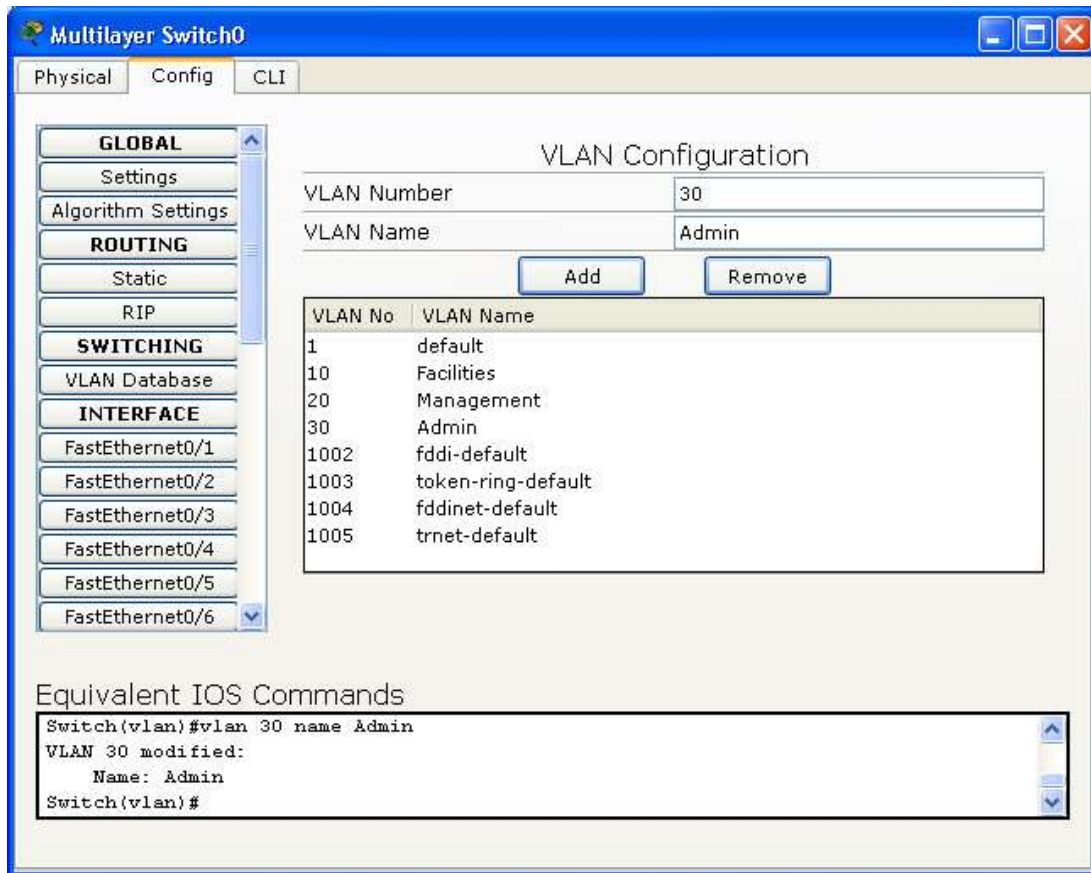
Multilayer Switch0

Physical Config CLI

GLOBAL
Settings
Algorithm Settings
ROUTING
Static
RIP
SWITCHING
VLAN Database
INTERFACE
FastEthernet0/1
FastEthernet0/2
FastEthernet0/3
FastEthernet0/4
FastEthernet0/5
FastEthernet0/6

VLAN Configuration

VLAN Number 30
VLAN Name Admin

Add Remove

| VLAN No | VLAN Name |
|---|---|
| 1 | default |
| 10 | Facilities |
| 20 | Management |
| 30 | Admin |
| 1002 | fddi-default |
| 1003 | token-ring-default |
| 1004 | fddinet-default |
| 1005 | trnet-default |

Equivalent IOS Commands

Switch(vlan)#vlan 30 name Admin
VLAN 30 modified:
Name: Admin
Switch(vlan)#